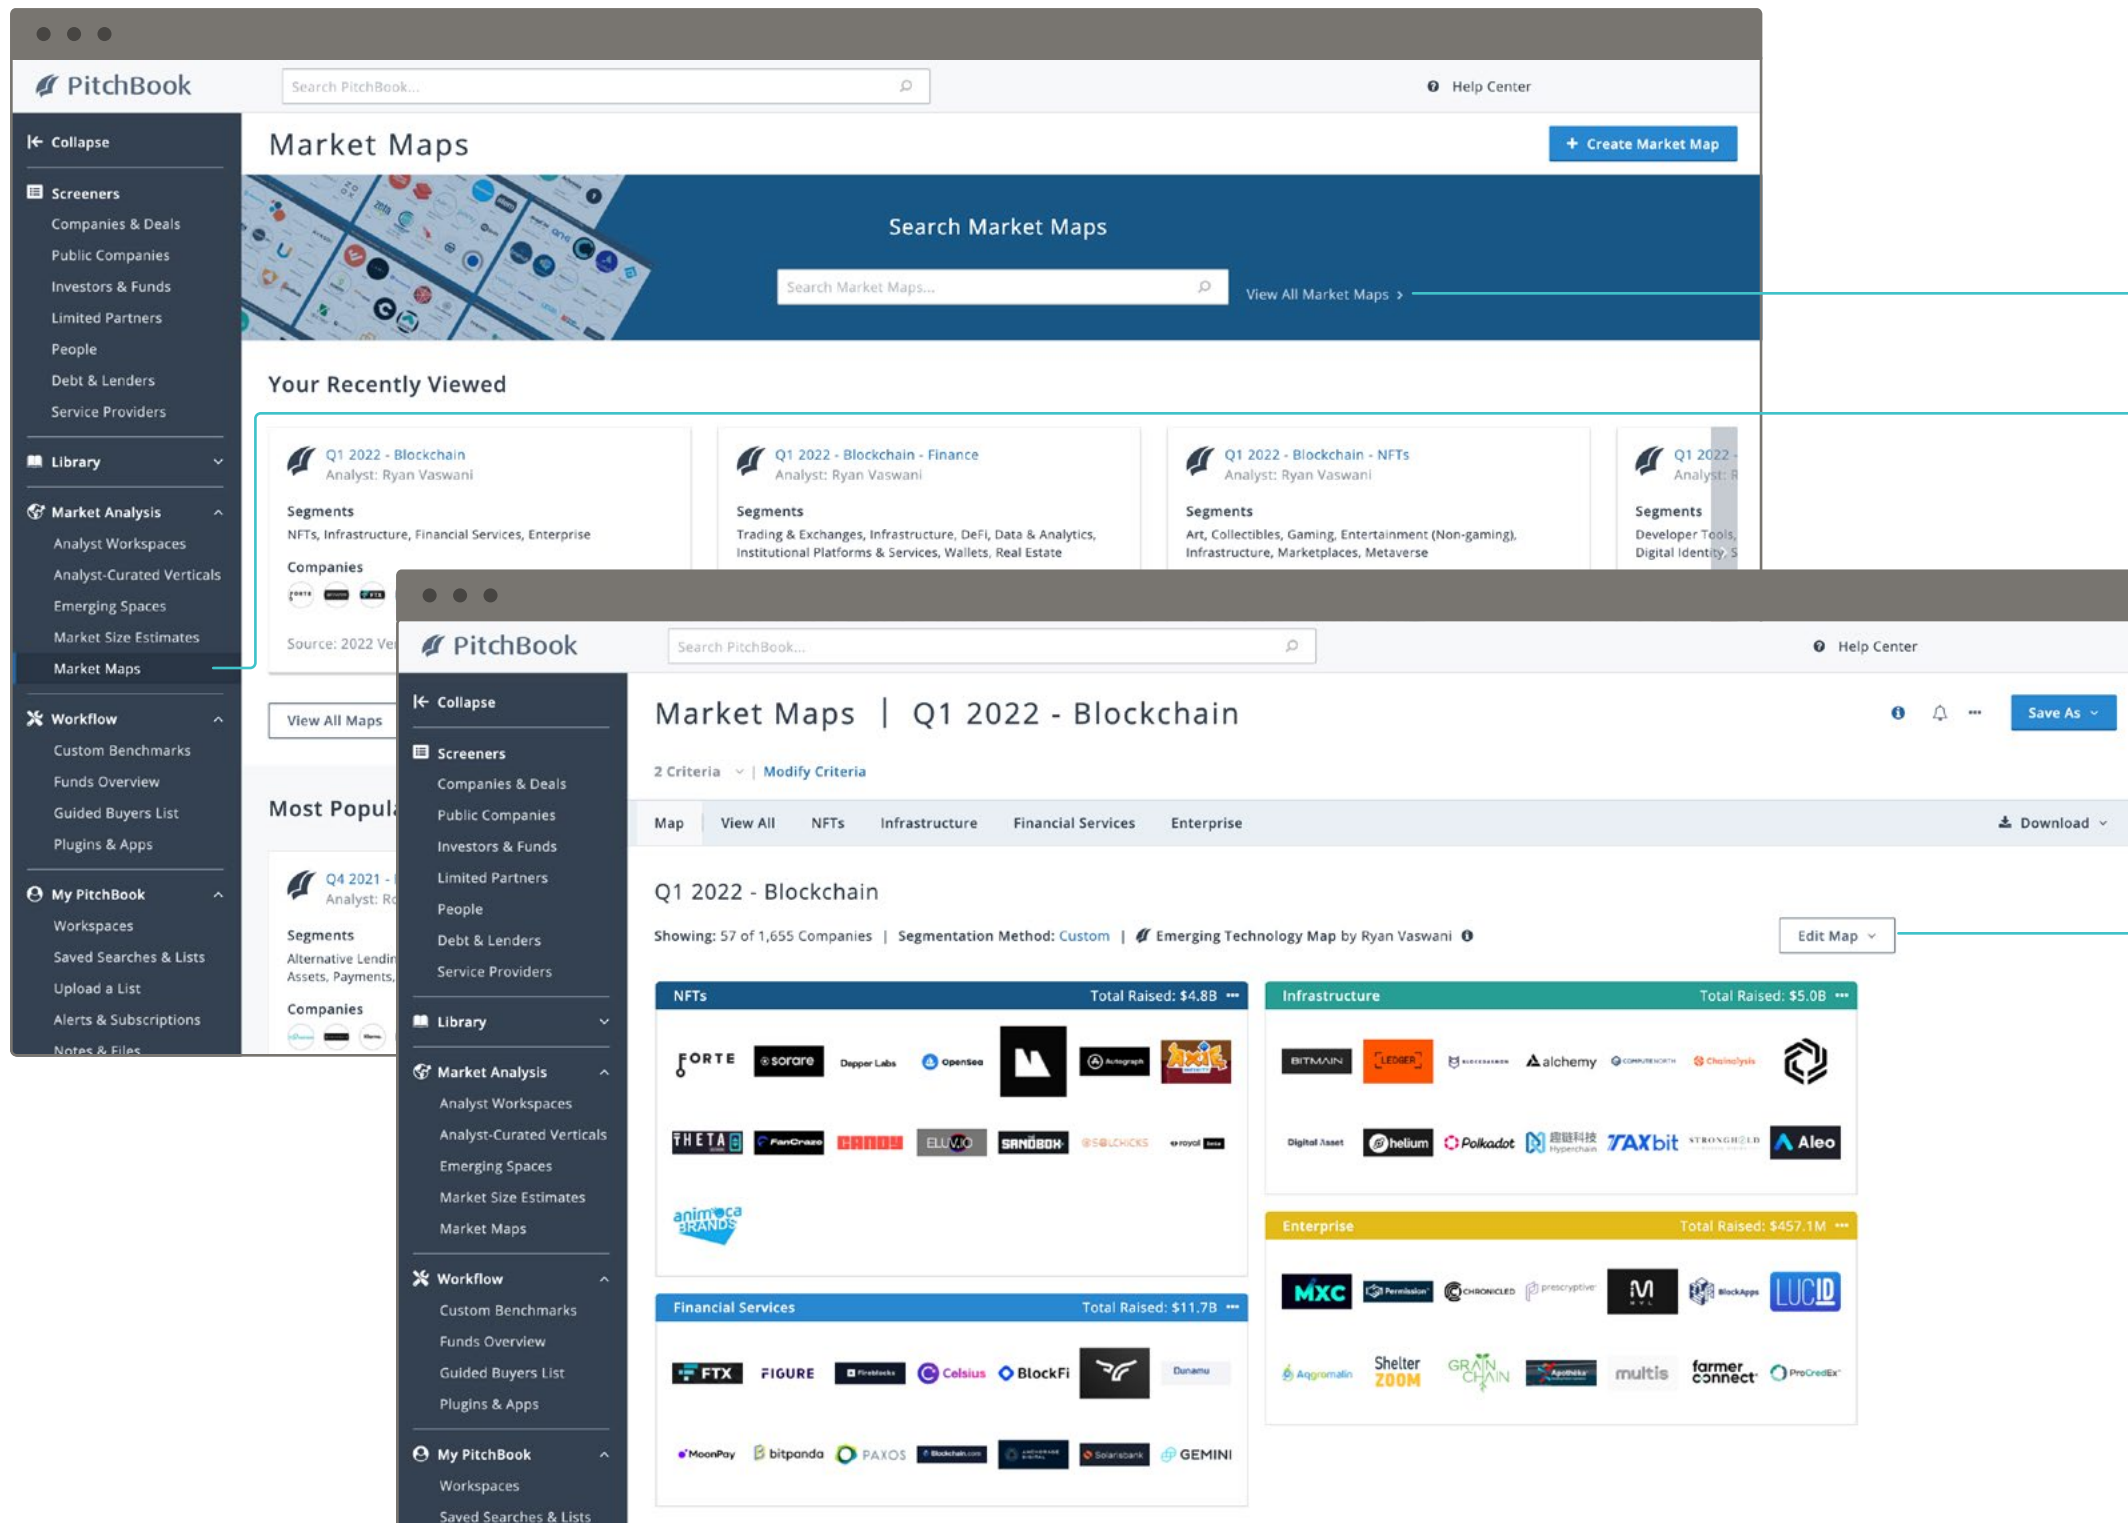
PitchBook

Search PitchBook...

Help Center

Collapse

Screeners
Companies & Deals
Public Companies
Investors & Funds
Limited Partners
People
Debt & Lenders
Service Providers

Library

Market Analysis
Analyst Workspaces
Analyst-Curated Verticals
Emerging Spaces
Market Size Estimates
Market Maps

Workflow
Custom Benchmarks
Funds Overview
Guided Buyers List
Plugins & Apps

My PitchBook
Workspaces
Saved Searches & Lists
Upload a List
Alerts & Subscriptions
Notes & Files

Market Maps

+ Create Market Map

Search Market Maps

Search Market Maps...

View All Market Maps >

Your Recently Viewed

Q1 2022 - Blockchain
Analyst: Ryan Vaswani
Segments
NFTs, Infrastructure, Financial Services, Enterprise
Companies
Source: 2022 Ve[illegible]

Q1 2022 - Blockchain - Finance
Analyst: Ryan Vaswani
Segments
Trading & Exchanges, Infrastructure, DeFi, Data & Analytics, Institutional Platforms & Services, Wallets, Real Estate

Q1 2022 - Blockchain - NFTs
Analyst: Ryan Vaswani
Segments
Art, Collectibles, Gaming, Entertainment (Non-gaming), Infrastructure, Marketplaces, Metaverse

Q1 2022 - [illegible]
Analyst: R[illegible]
Segments
Developer Tools, Digital Identity, S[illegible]

View All Maps

Most Popul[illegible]

Q4 2021 - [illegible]
Analyst: R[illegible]
Segments
Alternative Lendin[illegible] Assets, Payments,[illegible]
Companies

PitchBook

Search PitchBook...

Help Center

Collapse

Screeners
Companies & Deals
Public Companies
Investors & Funds
Limited Partners
People
Debt & Lenders
Service Providers

Library

Market Analysis
Analyst Workspaces
Analyst-Curated Verticals
Emerging Spaces
Market Size Estimates
Market Maps

Workflow
Custom Benchmarks
Funds Overview
Guided Buyers List
Plugins & Apps

My PitchBook
Workspaces
Saved Searches & Lists

Market Maps | Q1 2022 - Blockchain

Save As

2 Criteria | Modify Criteria

Map View All NFTs Infrastructure Financial Services Enterprise

Download

Q1 2022 - Blockchain

Showing: 57 of 1,655 Companies | Segmentation Method: Custom | Emerging Technology Map by Ryan Vaswani

Edit Map

NFTs Total Raised: $4.8B
FORTE sorare Dapper Labs OpenSea Autograph Axie THETA FanCraze CANDY ELUVIO SANDBOX SOLCHICKS royal animoca BRANDS

Infrastructure Total Raised: $5.0B
BITMAIN LEDGER alchemy Chainalysis Digital Asset helium Polkadot TAXbit STRONGHOLD Aleo

Enterprise Total Raised: $457.1M
MXC Permission CHRONICLED prescryptive BlockApps LUCID Agromalin Shelter ZOOM GRAIN CHAIN multis farmer connect ProCredEx

Financial Services Total Raised: $11.7B
FTX FIGURE Fireblocks Celsius BlockFi Dunamu MoonPay bitpanda PAXOS Blockchain.com Solarisbank GEMINI